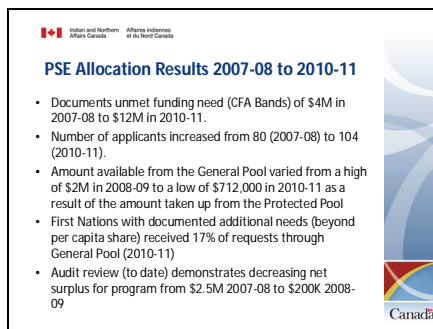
Indian and Northern Affairs Canada Affaires indiennes et du Nord Canada

PSE Allocation Results 2007-08 to 2010-11

• Documents unmet funding need (CFA Bands) of \$4M in 2007-08 to \$12M in 2010-11.
• Number of applicants increased from 80 (2007-08) to 104 (2010-11).
• Amount available from the General Pool varied from a high of \$2M in 2008-09 to a low of \$712,000 in 2010-11 as a result of the amount taken up from the Protected Pool
• First Nations with documented additional needs (beyond per capita share) received 17% of requests through General Pool (2010-11)
• Audit review (to date) demonstrates decreasing net surplus for program from \$2.5M 2007-08 to \$200K 2008-09

Canada